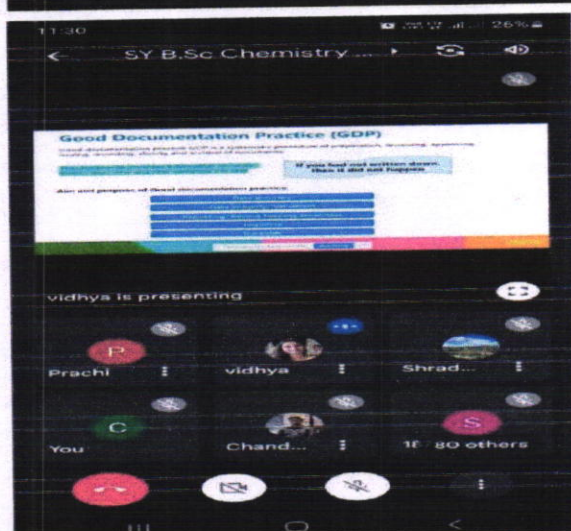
11:30
26%

SY B.Sc Chemistry ...

Good Documentation Practice (GDP)

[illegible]

If you had not written down, then it did not happen

Aim and purpose of Good documentation practice

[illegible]

vidhya is presenting

P
Prachi

vidhya

Shrad...

C
You

Chand...

S
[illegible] 80 others